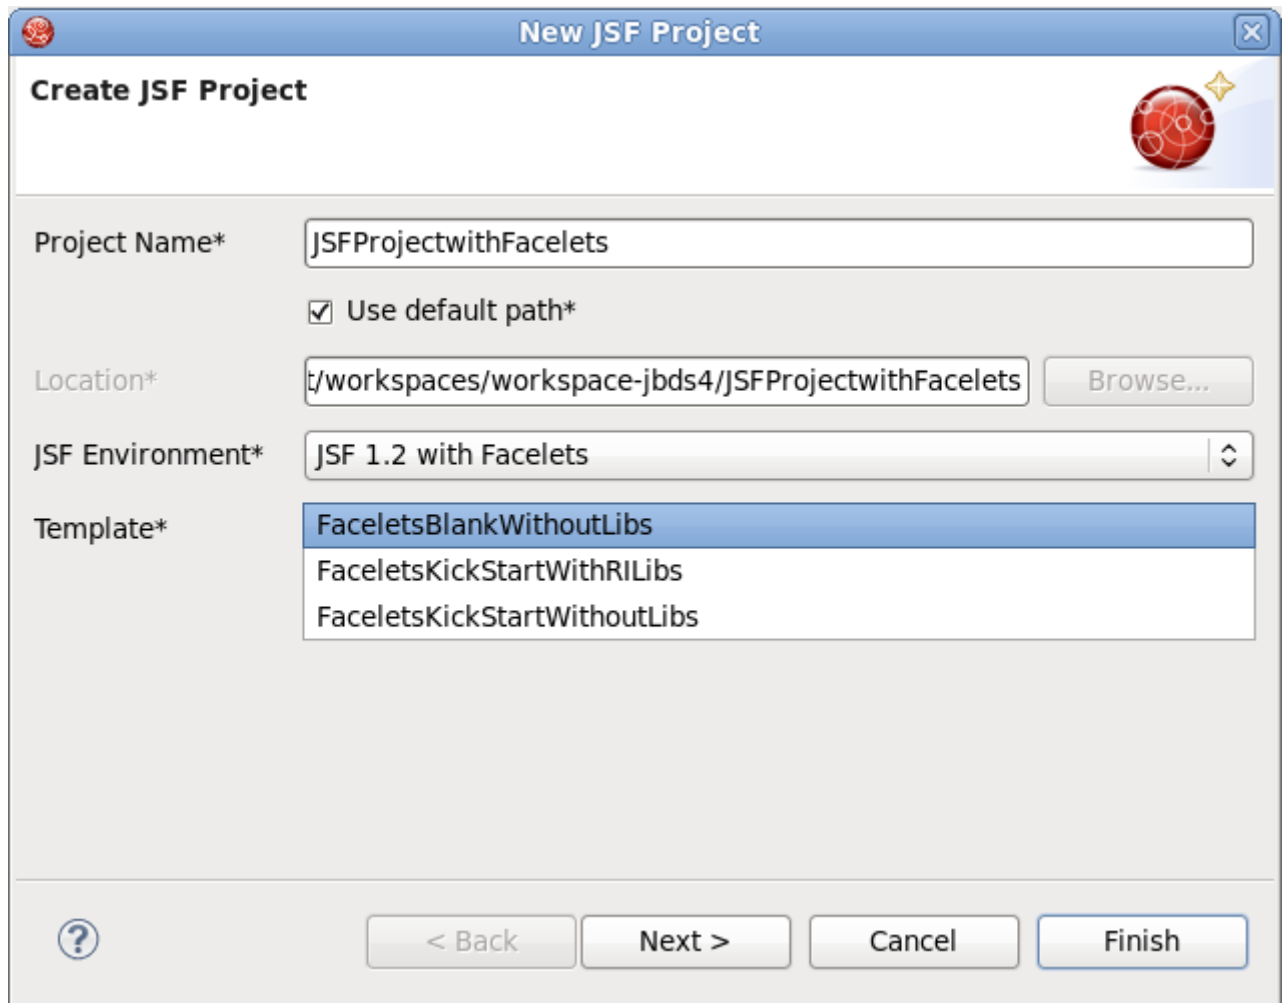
New JSF Project

Create JSF Project

Project Name* JSFProjectwithFacelets

☑ Use default path*

Location* t/workspaces/workspace-jbds4/JSFProjectwithFacelets Browse...

JSF Environment* JSF 1.2 with Facelets

Template*
FaceletsBlankWithoutLibs
FaceletsKickStartWithRILibs
FaceletsKickStartWithoutLibs

?

< Back Next > Cancel Finish